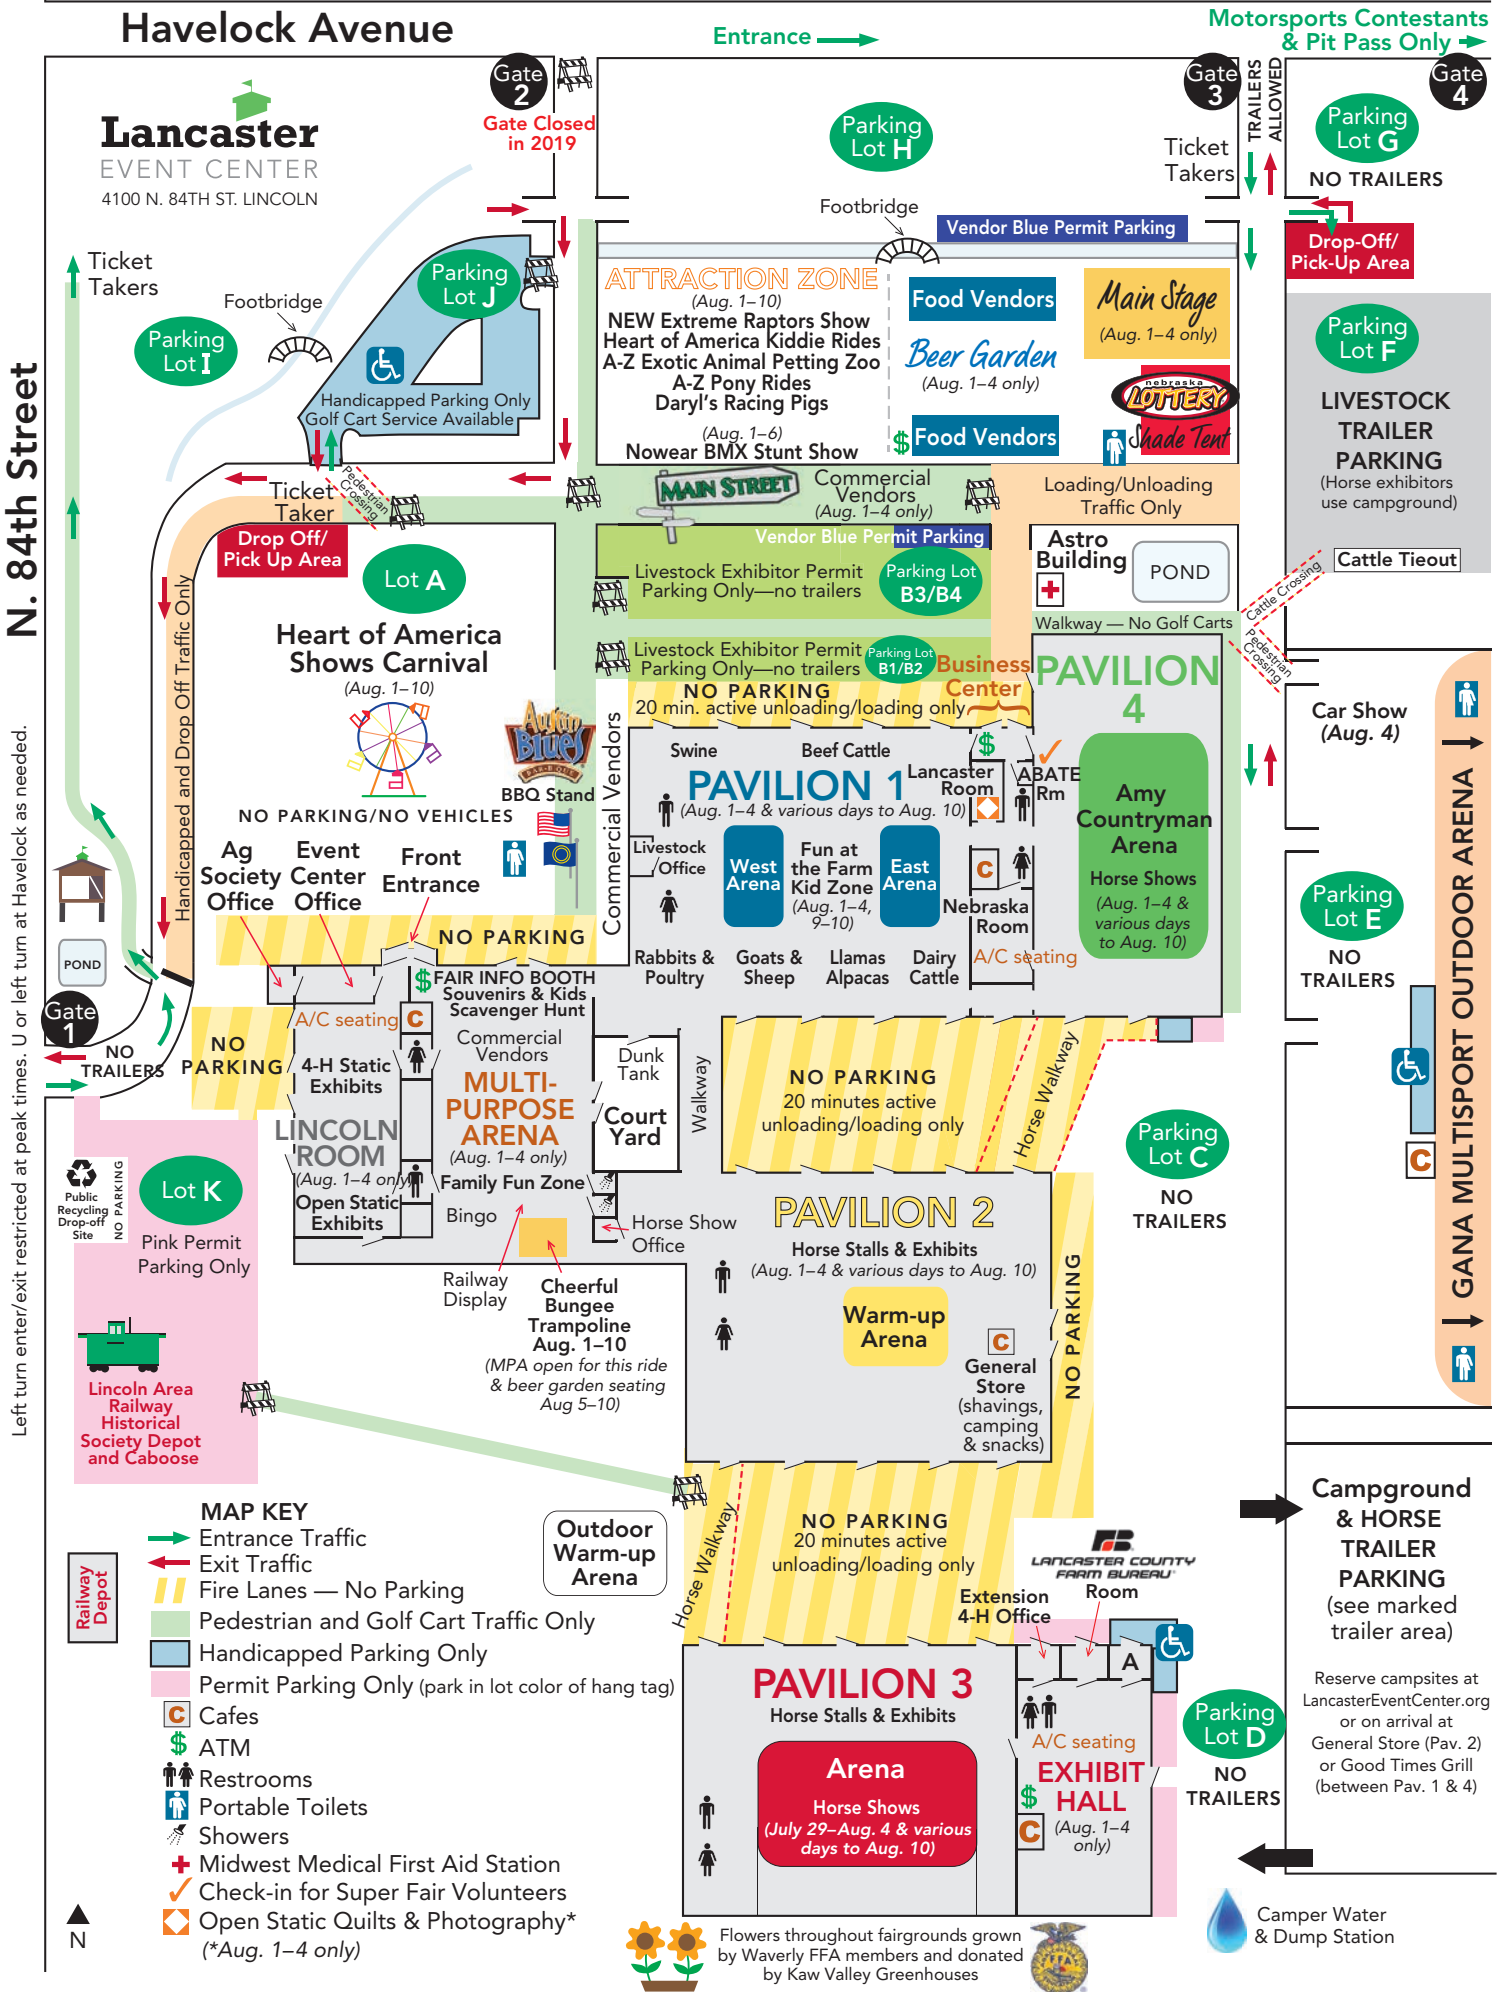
Havelock Avenue

Entrance

Motorsports Contestants & Pit Pass Only

Gate 2

Gate Closed in 2019

Gate 3

Gate 4

TRAILERS ALLOWED

Lancaster EVENT CENTER
4100 N. 84TH ST. LINCOLN

Parking Lot H

Ticket Takers

Parking Lot G

NO TRAILERS

Footbridge

Vendor Blue Permit Parking

Drop-Off/ Pick-Up Area

Ticket Takers

Footbridge

Parking Lot J

Parking Lot I

Handicapped Parking Only
Golf Cart Service Available

ATTRACTION ZONE
(Aug. 1–10)
NEW Extreme Raptors Show
Heart of America Kiddie Rides
A-Z Exotic Animal Petting Zoo
A-Z Pony Rides
Daryl's Racing Pigs
(Aug. 1–6)
Nowear BMX Stunt Show

Food Vendors

Main Stage
(Aug. 1–4 only)

Beer Garden
(Aug. 1–4 only)

nebraska LOTTERY

Food Vendors

Shade Tent

Parking Lot F

LIVESTOCK TRAILER PARKING
(Horse exhibitors use campground)

Pedestrian Crossing

Ticket Taker

MAIN STREET

Commercial Vendors
(Aug. 1–4 only)

Loading/Unloading Traffic Only

Drop Off/ Pick Up Area

Vendor Blue Permit Parking

Astro Building

POND

Cattle Tieout

Cattle Crossing

Lot A

Livestock Exhibitor Permit Parking Only—no trailers

Parking Lot B3/B4

Walkway — No Golf Carts

Pedestrian Crossing

N. 84th Street

Handicapped and Drop Off Traffic Only

Heart of America Shows Carnival
(Aug. 1–10)

Livestock Exhibitor Permit Parking Only—no trailers

Parking Lot B1/B2

Business Center

PAVILION 4

NO PARKING
20 min. active unloading/loading only

Car Show (Aug. 4)

Austin Blues BBQ Stand

Commercial Vendors

Swine

Beef Cattle

PAVILION 1
(Aug. 1–4 & various days to Aug. 10)

Lancaster Room

ABATE Rm

Amy Countryman Arena
Horse Shows
(Aug. 1–4 & various days to Aug. 10)

GANA MULTISPORT OUTDOOR ARENA

NO PARKING/NO VEHICLES

Livestock Office

West Arena

Fun at the Farm Kid Zone
(Aug. 1–4, 9–10)

East Arena

Nebraska Room

Parking Lot E

NO TRAILERS

Ag Society Office

Event Center Office

Front Entrance

NO PARKING

Left turn enter/exit restricted at peak times. U or left turn at Havelock as needed.

POND

Gate 1

NO TRAILERS

Rabbits & Poultry

Goats & Sheep

Llamas Alpacas

Dairy Cattle

A/C seating

FAIR INFO BOOTH
Souvenirs & Kids Scavenger Hunt

A/C seating

NO PARKING

4-H Static Exhibits

Commercial Vendors

MULTI-PURPOSE ARENA
(Aug. 1–4 only)

Dunk Tank

Walkway

NO PARKING
20 minutes active unloading/loading only

Horse Walkway

Court Yard

LINCOLN ROOM
(Aug. 1–4 only)
Open Static Exhibits

Family Fun Zone

Parking Lot C

NO TRAILERS

Public Recycling Drop-off Site

NO PARKING

Lot K

Pink Permit Parking Only

Bingo

Horse Show Office

PAVILION 2
Horse Stalls & Exhibits
(Aug. 1–4 & various days to Aug. 10)

Warm-up Arena

General Store
(shavings, camping & snacks)

NO PARKING

Railway Display

Cheerful Bungee Trampoline
Aug. 1–10
(MPA open for this ride & beer garden seating Aug 5–10)

Lincoln Area Railway Historical Society Depot and Caboose

MAP KEY
Entrance Traffic
Exit Traffic
Fire Lanes — No Parking
Pedestrian and Golf Cart Traffic Only
Handicapped Parking Only
Permit Parking Only (park in lot color of hang tag)
Cafes
ATM
Restrooms
Portable Toilets
Showers
Midwest Medical First Aid Station
Check-in for Super Fair Volunteers
Open Static Quilts & Photography*
(*Aug. 1–4 only)

Railway Depot

Outdoor Warm-up Arena

Horse Walkway

NO PARKING
20 minutes active unloading/loading only

LANCASTER COUNTY FARM BUREAU Room

Extension 4-H Office

Campground & HORSE TRAILER PARKING
(see marked trailer area)

Reserve campsites at LancasterEventCenter.org or on arrival at General Store (Pav. 2) or Good Times Grill (between Pav. 1 & 4)

PAVILION 3
Horse Stalls & Exhibits

Arena
Horse Shows
(July 29–Aug. 4 & various days to Aug. 10)

A

A/C seating

EXHIBIT HALL
(Aug. 1–4 only)

Parking Lot D

NO TRAILERS

N

Flowers throughout fairgrounds grown by Waverly FFA members and donated by Kaw Valley Greenhouses

Camper Water & Dump Station